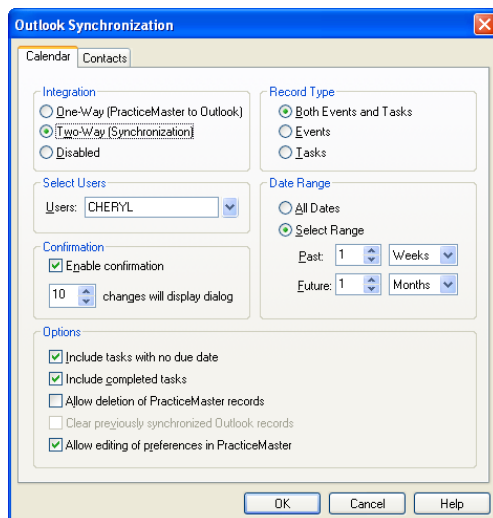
Outlook Synchronization

Calendar | Contacts

Integration
One-Way (PracticeMaster to Outlook)
Two-Way (Synchronization)
Disabled

Record Type
Both Events and Tasks
Events
Tasks

Select Users
Users: CHERYL

Date Range
All Dates
Select Range
Past: 1 Weeks
Future: 1 Months

Confirmation
Enable confirmation
10 changes will display dialog

Options
Include tasks with no due date
Include completed tasks
Allow deletion of PracticeMaster records
Clear previously synchronized Outlook records
Allow editing of preferences in PracticeMaster

OK | Cancel | Help